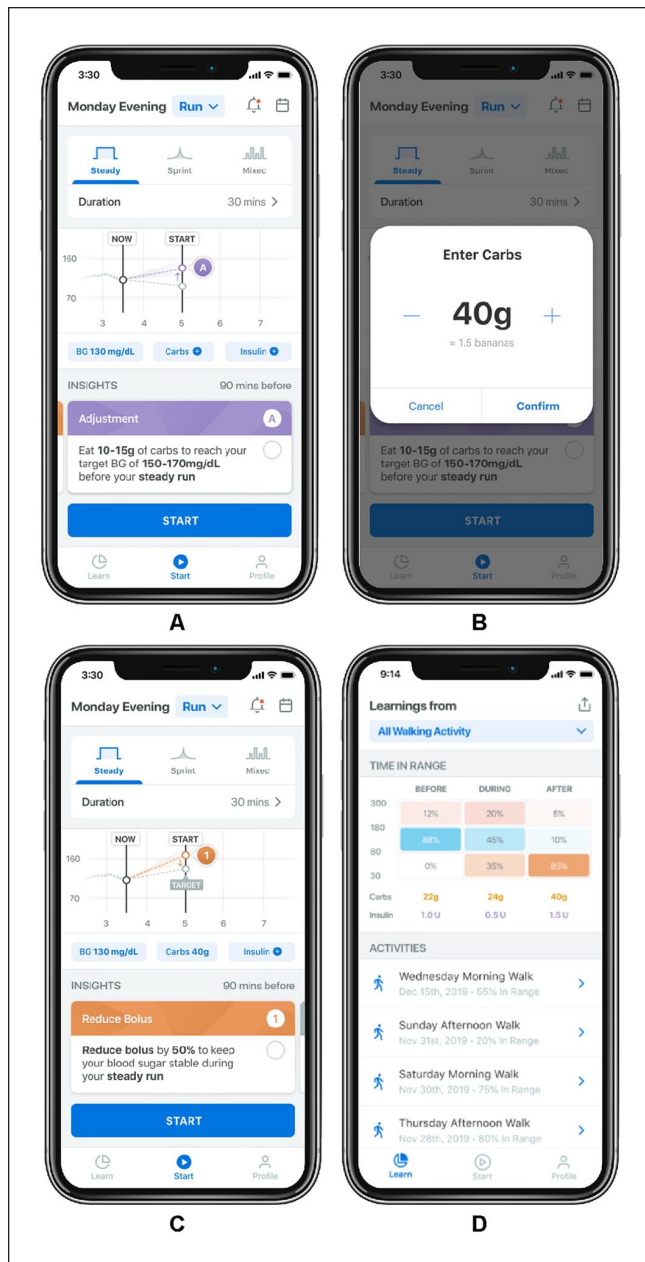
3:30

Monday Evening Run

Steady Sprint Mixed

Duration 30 mins >

NOW START

160

70

A

3 4 5 6 7

BG 130 mg/dL Carbs Insulin

INSIGHTS 90 mins before

Adjustment A

Eat **10-15g** of carbs to reach your target BG of **150-170mg/dL** before your **steady run**

START

Learn Start Profile

A

3:30

Monday Evening Run

Steady Sprint Mixed

Duration 30 mins >

Enter Carbs

— 40g +

≈ 1.5 bananas

Cancel Confirm

Eat **10-15g** of carbs to reach your target BG of **150-170mg/dL** before your **steady run**

START

Learn Start Profile

B

3:30

Monday Evening Run

Steady Sprint Mixed

Duration 30 mins >

NOW START

160

70

1

TARGET

3 4 5 6 7

BG 130 mg/dL Carbs 40g Insulin

INSIGHTS 90 mins before

Reduce Bolus 1

**Reduce bolus** by **50%** to keep your blood sugar stable during your **steady run**

START

Learn Start Profile

C

9:14

Learnings from

All Walking Activity

TIME IN RANGE

| | BEFORE | DURING | AFTER |
|---|---|---|---|
| 300 | | | |
| 180 | 12% | 20% | 5% |
| 80 | 88% | 45% | 10% |
| 30 | 0% | 35% | 85% |
| Carbs | 22g | 24g | 40g |
| Insulin | 1.0 U | 0.5 U | 1.5 U |

ACTIVITIES

Wednesday Morning Walk
Dec 15th, 2019 • 55% In Range

Sunday Afternoon Walk
Nov 31st, 2019 • 20% In Range

Saturday Morning Walk
Nov 30th, 2019 • 75% In Range

Thursday Afternoon Walk
Nov 28th, 2019 • 80% In Range

Learn Start Profile

D